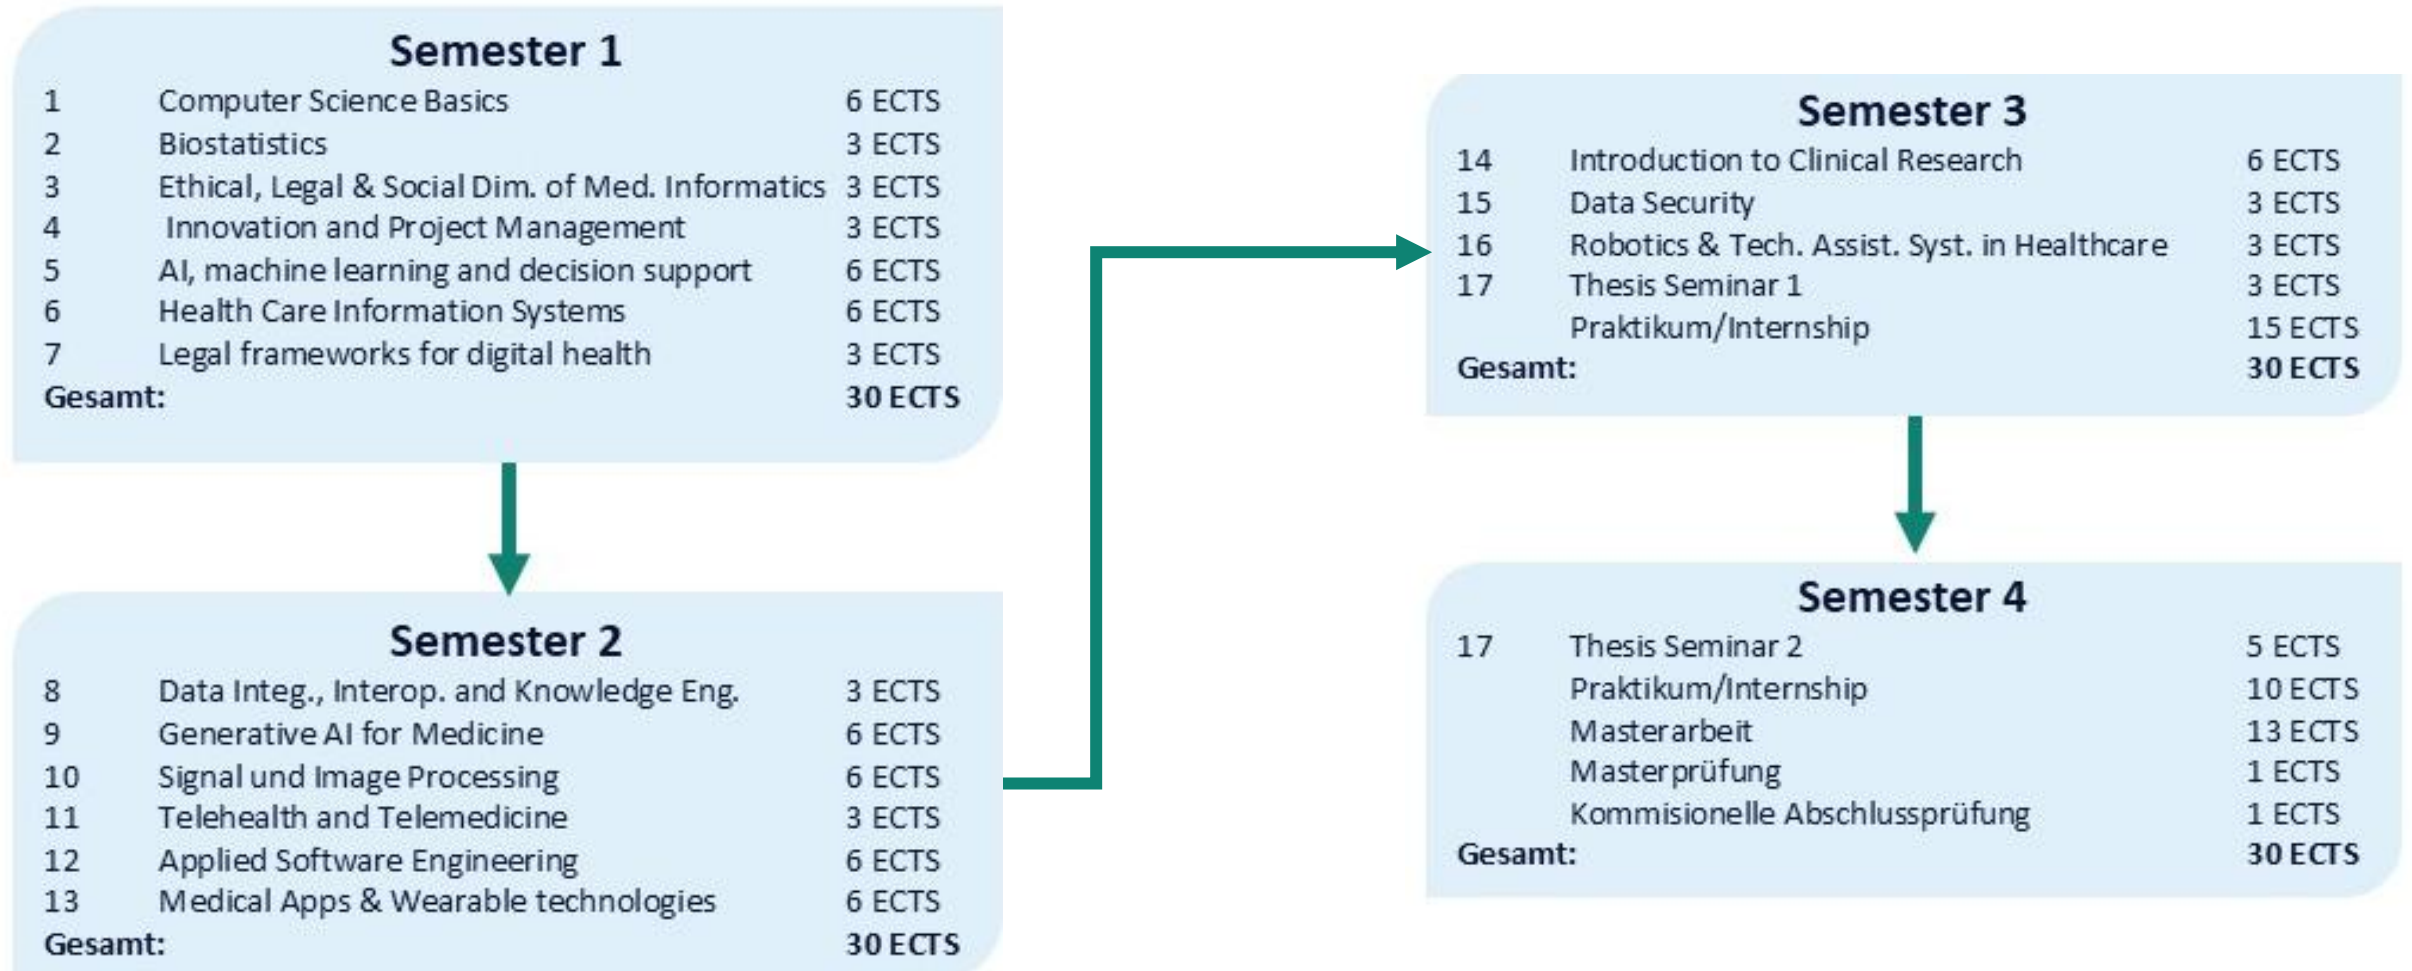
Semester 1

| | | |
|---|---|---|
| 1 | Computer Science Basics | 6 ECTS |
| 2 | Biostatistics | 3 ECTS |
| 3 | Ethical, Legal & Social Dim. of Med. Informatics | 3 ECTS |
| 4 | Innovation and Project Management | 3 ECTS |
| 5 | AI, machine learning and decision support | 6 ECTS |
| 6 | Health Care Information Systems | 6 ECTS |
| 7 | Legal frameworks for digital health | 3 ECTS |
| Gesamt: | | 30 ECTS |

Semester 2

| | | |
|---|---|---|
| 8 | Data Integ., Interop. and Knowledge Eng. | 3 ECTS |
| 9 | Generative AI for Medicine | 6 ECTS |
| 10 | Signal und Image Processing | 6 ECTS |
| 11 | Telehealth and Telemedicine | 3 ECTS |
| 12 | Applied Software Engineering | 6 ECTS |
| 13 | Medical Apps & Wearable technologies | 6 ECTS |
| Gesamt: | | 30 ECTS |

Semester 3

| | | |
|---|---|---|
| 14 | Introduction to Clinical Research | 6 ECTS |
| 15 | Data Security | 3 ECTS |
| 16 | Robotics & Tech. Assist. Syst. in Healthcare | 3 ECTS |
| 17 | Thesis Seminar 1 | 3 ECTS |
| | Praktikum/Internship | 15 ECTS |
| Gesamt: | | 30 ECTS |

Semester 4

| | | |
|---|---|---|
| 17 | Thesis Seminar 2 | 5 ECTS |
| | Praktikum/Internship | 10 ECTS |
| | Masterarbeit | 13 ECTS |
| | Masterprüfung | 1 ECTS |
| | Kommisionelle Abschlussprüfung | 1 ECTS |
| Gesamt: | | 30 ECTS |